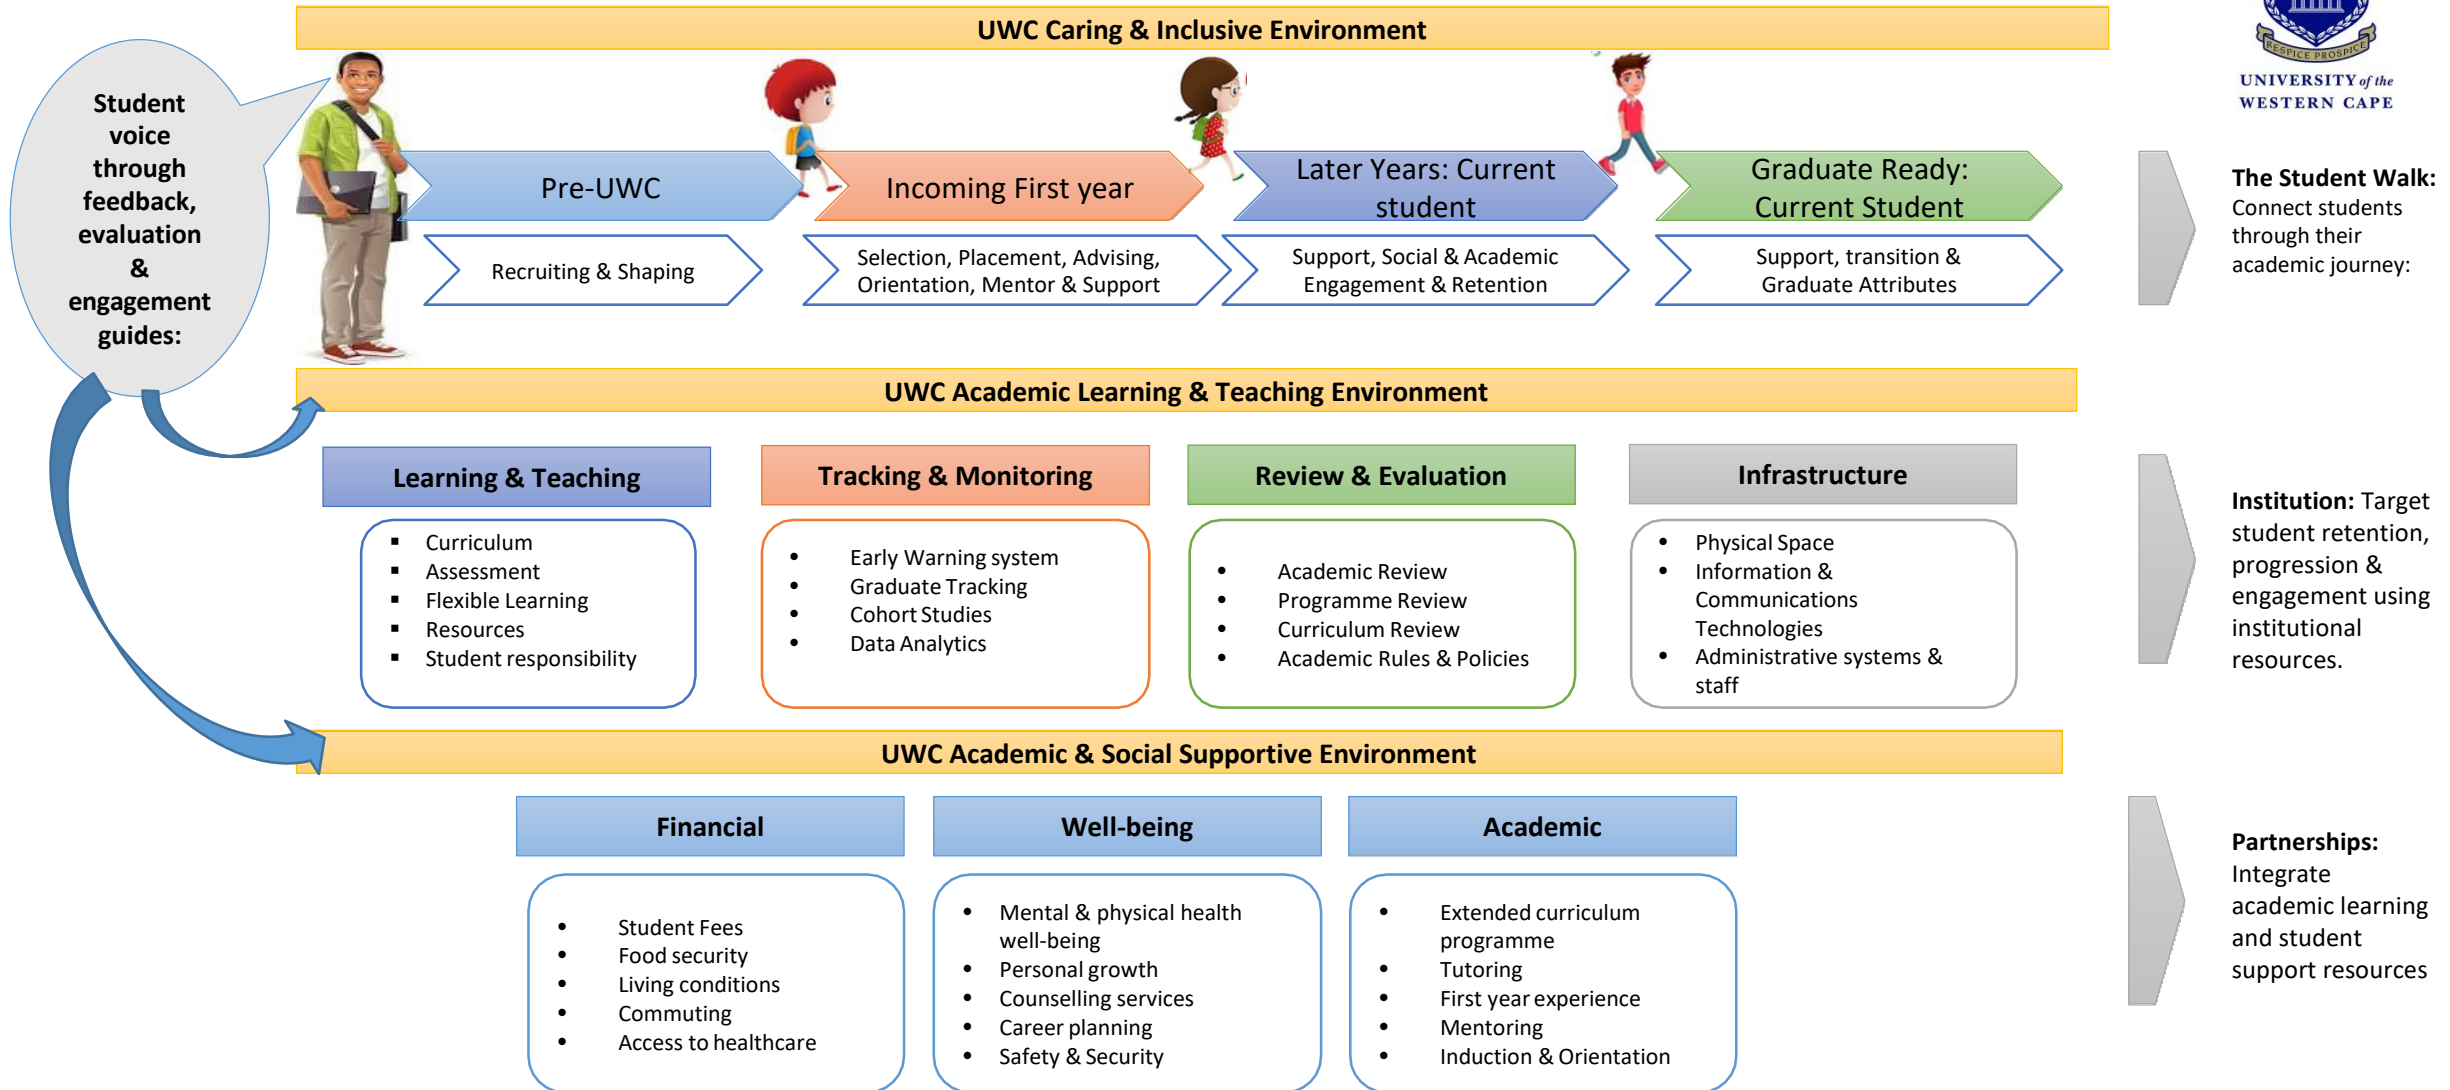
UWC Caring & Inclusive Environment

RESPICE PROSPICE
UNIVERSITY of the WESTERN CAPE

Student voice through feedback, evaluation & engagement guides:

Pre-UWC
Recruiting & Shaping

Incoming First year
Selection, Placement, Advising, Orientation, Mentor & Support

Later Years: Current student
Support, Social & Academic Engagement & Retention

Graduate Ready: Current Student
Support, transition & Graduate Attributes

**The Student Walk:** Connect students through their academic journey:

UWC Academic Learning & Teaching Environment

Learning & Teaching
- Curriculum
- Assessment
- Flexible Learning
- Resources
- Student responsibility

Tracking & Monitoring
- Early Warning system
- Graduate Tracking
- Cohort Studies
- Data Analytics

Review & Evaluation
- Academic Review
- Programme Review
- Curriculum Review
- Academic Rules & Policies

Infrastructure
- Physical Space
- Information & Communications Technologies
- Administrative systems & staff

**Institution:** Target student retention, progression & engagement using institutional resources.

UWC Academic & Social Supportive Environment

Financial
- Student Fees
- Food security
- Living conditions
- Commuting
- Access to healthcare

Well-being
- Mental & physical health well-being
- Personal growth
- Counselling services
- Career planning
- Safety & Security

Academic
- Extended curriculum programme
- Tutoring
- First year experience
- Mentoring
- Induction & Orientation

**Partnerships:** Integrate academic learning and student support resources